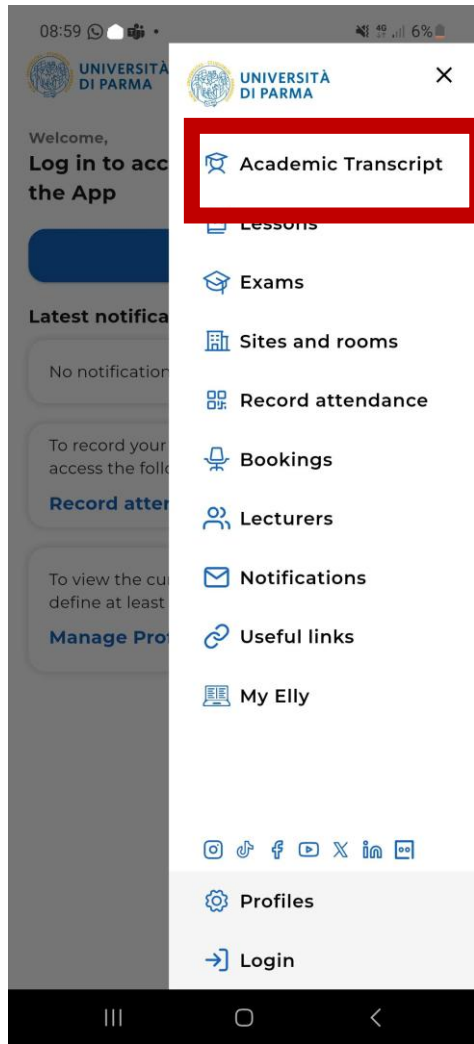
08:59

4G 6%

UNIVERSITÀ DI PARMA

Welcome,

Log in to acc

the App

Latest notifica

No notification

To record your access the follo

Record atter

To view the cu define at least

Manage Pro

UNIVERSITÀ DI PARMA

×

Academic Transcript

Lessons

Exams

Sites and rooms

Record attendance

Bookings

Lecturers

Notifications

Useful links

My Elly

Profiles

Login